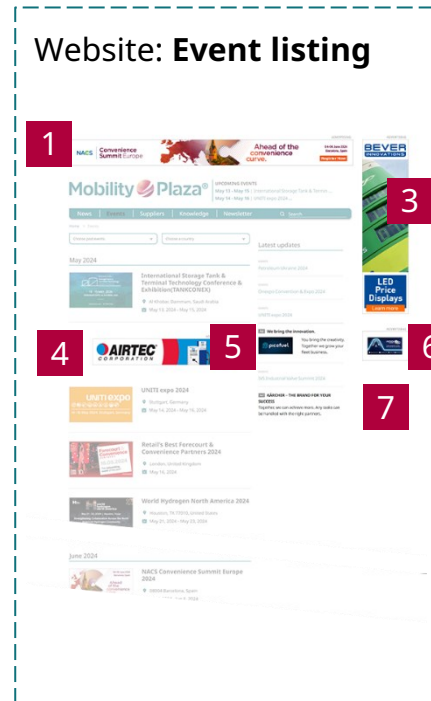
Website: **Event listing**

1

NACS Convenience Summit Europe

Ahead of the convenience curve.

Register Now

BEVER INNOVATIONS

3

LED Price Displays

Mobility Plaza®

UPCOMING EVENTS

News Events Suppliers Knowledge Newsletter Search

May 2024

International Storage Tank & Terminal Technology Conference & Exhibition(TANKCONEX)

Latest updates

4

AIRTEC CORPORATION

5

We bring the innovation.

You bring the creativity. Together we grow your fleet business.

6

7

KÄRCHER – THE BRAND FOR YOUR SUCCESS

UNITI expo 2024

Stuttgart, Germany

May 14, 2024 - May 16, 2024

Retail's Best Forecourt & Convenience Partners 2024

London, United Kingdom

May 16, 2024

World Hydrogen North America 2024

Houston, TX 77010, United States

May 21, 2024 - May 23, 2024

June 2024

NACS Convenience Summit Europe 2024